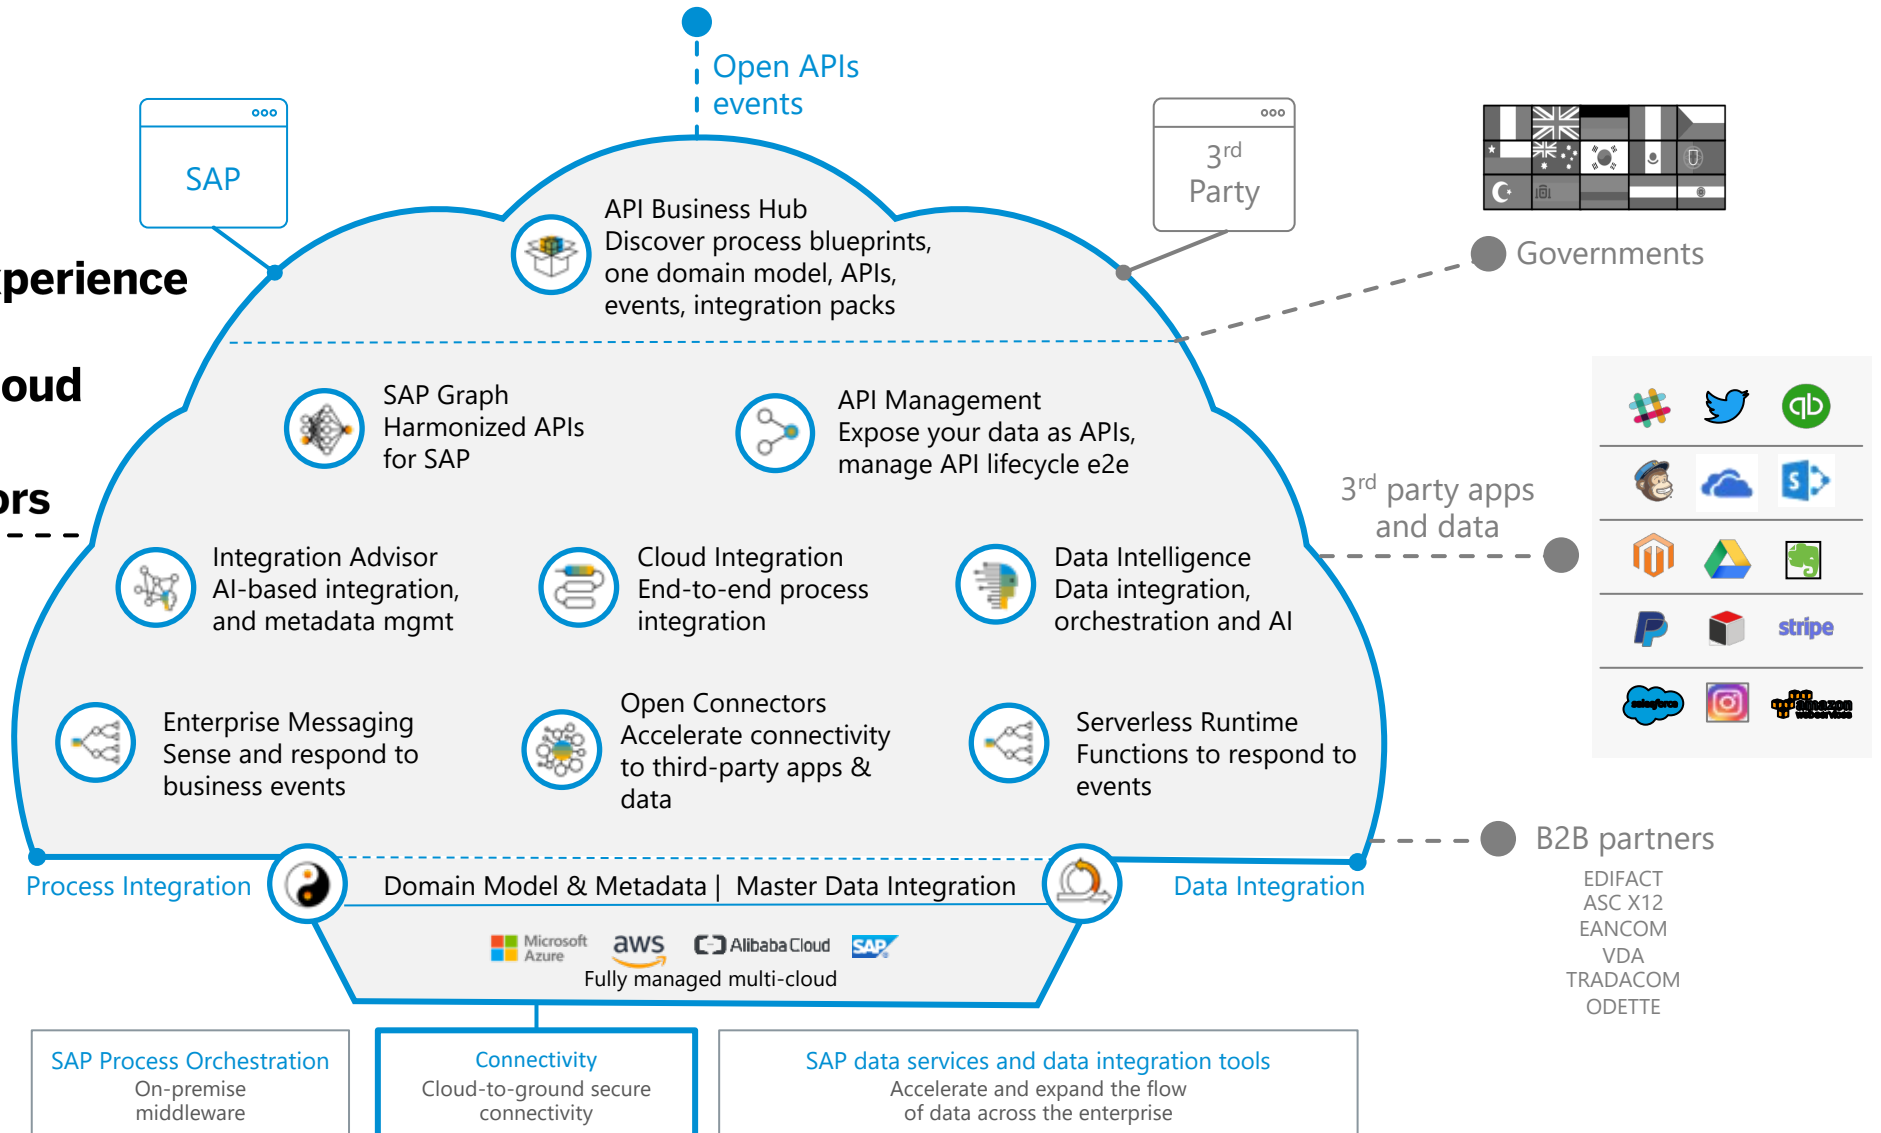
Open APIs
events

SAP

3rd
Party

perience

oud

ors

Governments

API Business Hub
Discover process blueprints, one domain model, APIs, events, integration packs

SAP Graph
Harmonized APIs for SAP

API Management
Expose your data as APIs, manage API lifecycle e2e

3rd party apps and data

Integration Advisor
AI-based integration, and metadata mgmt

Cloud Integration
End-to-end process integration

Data Intelligence
Data integration, orchestration and AI

Enterprise Messaging
Sense and respond to business events

Open Connectors
Accelerate connectivity to third-party apps & data

Serverless Runtime
Functions to respond to events

stripe

salesforce

amazon web services

B2B partners
EDIFACT
ASC X12
EANCOM
VDA
TRADACOM
ODETTE

Process Integration

Domain Model & Metadata | Master Data Integration

Data Integration

Microsoft Azure aws Alibaba Cloud SAP
Fully managed multi-cloud

SAP Process Orchestration
On-premise middleware

Connectivity
Cloud-to-ground secure connectivity

SAP data services and data integration tools
Accelerate and expand the flow of data across the enterprise